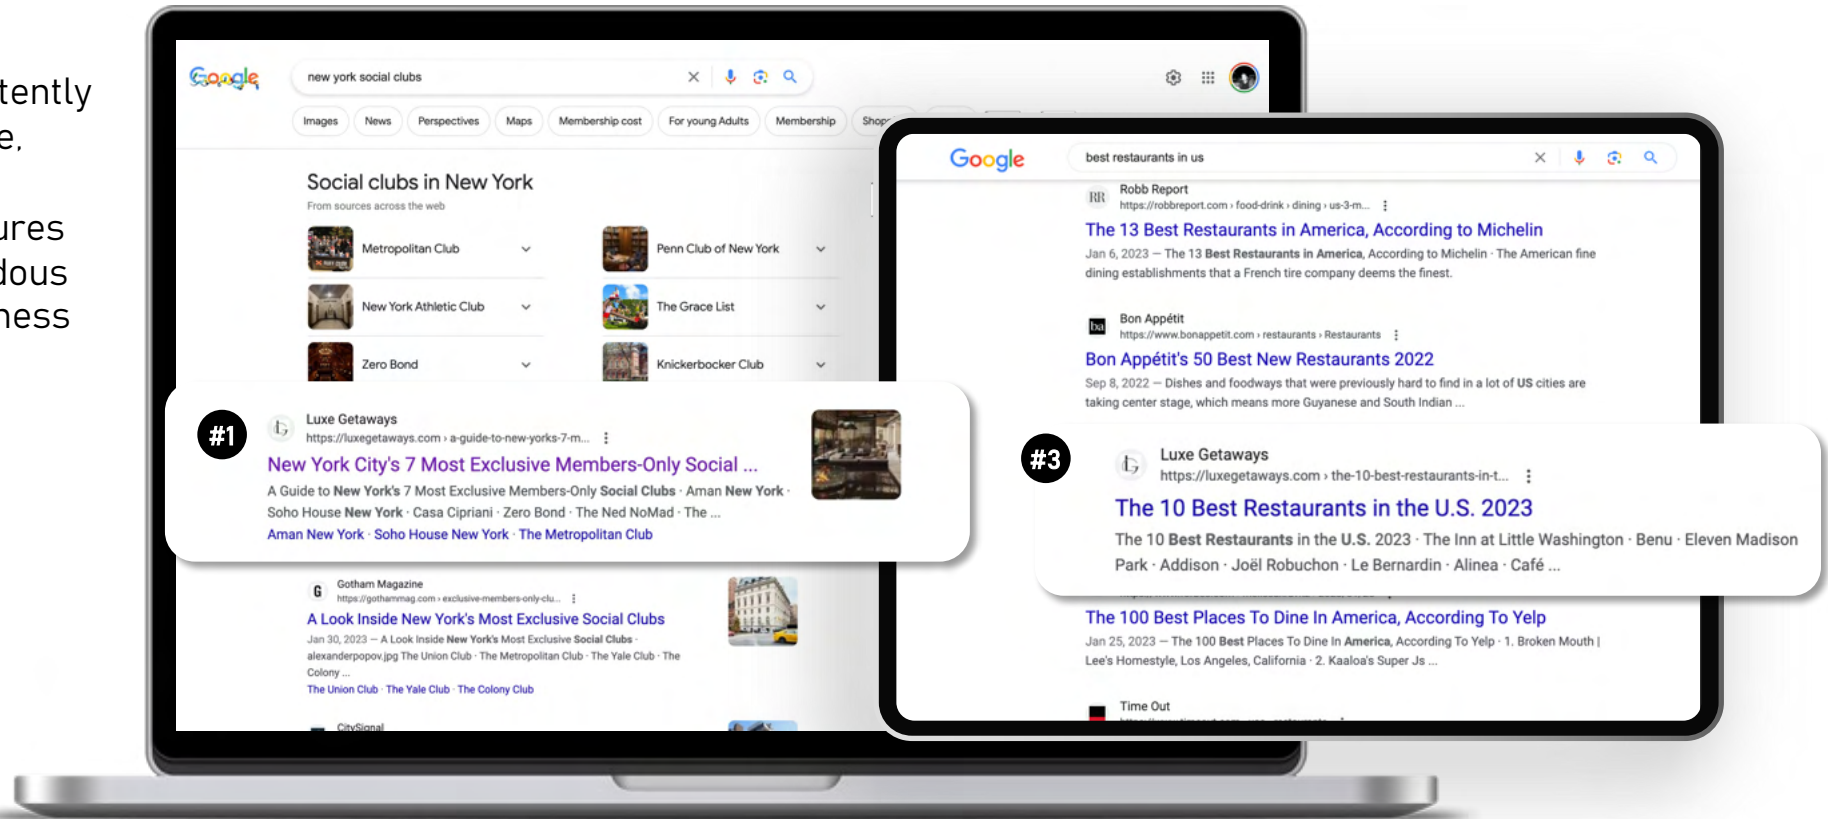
tently
e,

ures
dous
ness

Google

new york social clubs

Images News Perspectives Maps Membership cost For young Adults Membership Shop

Social clubs in New York
From sources across the web

Metropolitan Club
Penn Club of New York
New York Athletic Club
The Grace List
Zero Bond
Knickerbocker Club

#1

Luxe Getaways
https://luxegetaways.com › a-guide-to-new-yorks-7-m...
New York City's 7 Most Exclusive Members-Only Social ...
A Guide to New York's 7 Most Exclusive Members-Only Social Clubs · Aman New York · Soho House New York · Casa Cipriani · Zero Bond · The Ned NoMad · The ...
Aman New York · Soho House New York · The Metropolitan Club

Gotham Magazine
https://gothammag.com › exclusive-members-only-clu...
A Look Inside New York's Most Exclusive Social Clubs
Jan 30, 2023 — A Look Inside New York's Most Exclusive Social Clubs · alexanderpopov.jpg The Union Club · The Metropolitan Club · The Yale Club · The Colony ...
The Union Club · The Yale Club · The Colony Club

CitySignal

Google

best restaurants in us

Robb Report
https://robbreport.com › food-drink › dining › us-3-m...
The 13 Best Restaurants in America, According to Michelin
Jan 6, 2023 — The 13 Best Restaurants in America, According to Michelin · The American fine dining establishments that a French tire company deems the finest.

Bon Appétit
https://www.bonappetit.com › restaurants › Restaurants
Bon Appétit's 50 Best New Restaurants 2022
Sep 8, 2022 — Dishes and foodways that were previously hard to find in a lot of US cities are taking center stage, which means more Guyanese and South Indian ...

#3

Luxe Getaways
https://luxegetaways.com › the-10-best-restaurants-in-t...
The 10 Best Restaurants in the U.S. 2023
The 10 Best Restaurants in the U.S. 2023 · The Inn at Little Washington · Benu · Eleven Madison Park · Addison · Joël Robuchon · Le Bernardin · Alinea · Café ...

The 100 Best Places To Dine In America, According To Yelp
Jan 25, 2023 — The 100 Best Places To Dine In America, According To Yelp · 1. Broken Mouth | Lee's Homestyle, Los Angeles, California · 2. Kaaloa's Super Js ...

Time Out